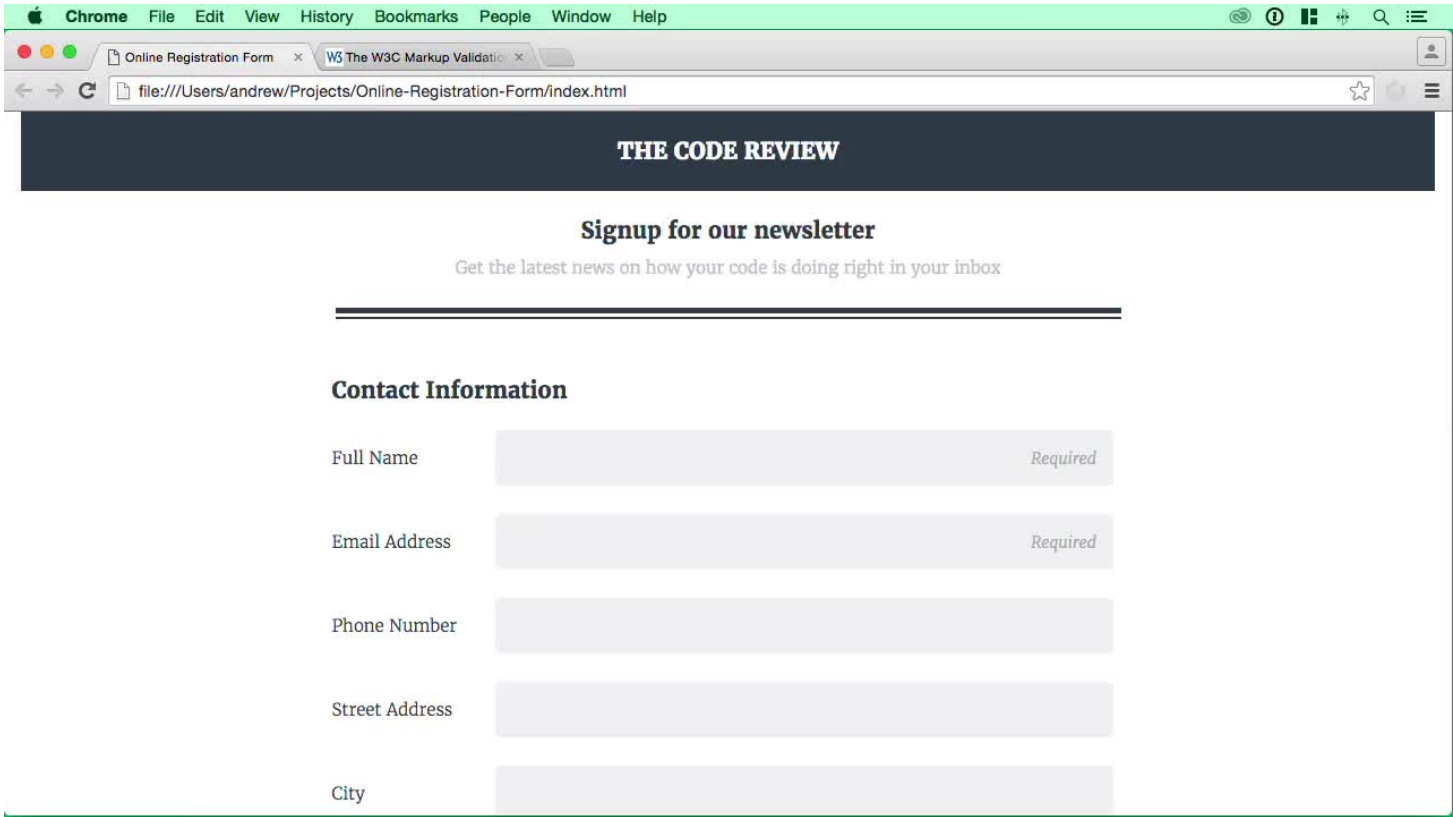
Chrome File Edit View History Bookmarks People Window Help

Online Registration Form ×
W3 The W3C Markup Validatio ×

file:///Users/andrew/Projects/Online-Registration-Form/index.html

THE CODE REVIEW

Signup for our newsletter

Get the latest news on how your code is doing right in your inbox

Contact Information

Full Name
Required

Email Address
Required

Phone Number

Street Address

City